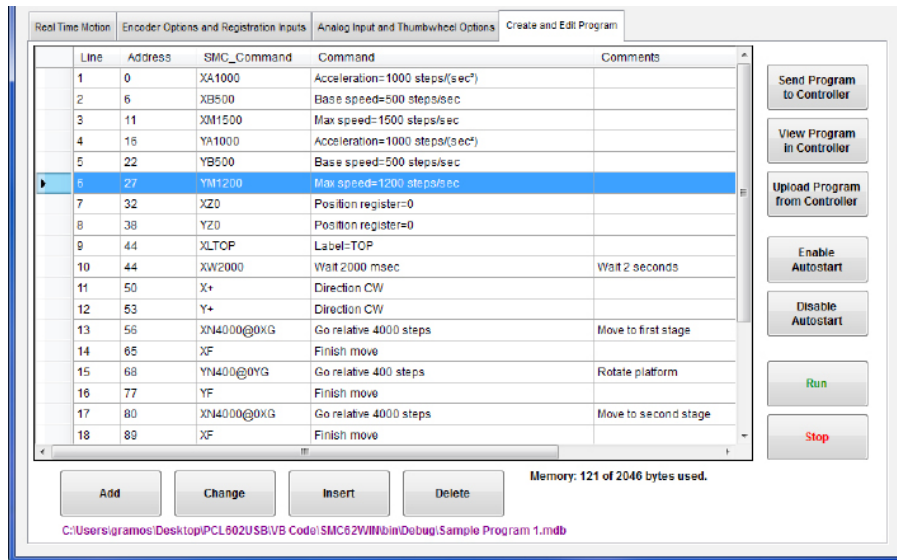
Real Time Motion | Encoder Options and Registration Inputs | Analog Input and Thumbwheel Options | Create and Edit Program

| Line | Address | SMC_Command | Command | Comments |
|---|---|---|---|---|
| 1 | 0 | XA1000 | Acceleration=1000 steps/(sec²) | |
| 2 | 6 | XB500 | Base speed=500 steps/sec | |
| 3 | 11 | XM1500 | Max speed=1500 steps/sec | |
| 4 | 16 | YA1000 | Acceleration=1000 steps/(sec²) | |
| 5 | 22 | YB500 | Base speed=500 steps/sec | |
| 6 | 27 | YM1200 | Max speed=1200 steps/sec | |
| 7 | 32 | XZ0 | Position register=0 | |
| 8 | 38 | YZ0 | Position register=0 | |
| 9 | 44 | XLTOP | Label=TOP | |
| 10 | 44 | XW2000 | Wait 2000 msec | Wait 2 seconds |
| 11 | 50 | X+ | Direction CW | |
| 12 | 53 | Y+ | Direction CW | |
| 13 | 56 | XN4000@0XG | Go relative 4000 steps | Move to first stage |
| 14 | 65 | XF | Finish move | |
| 15 | 68 | YN400@0YG | Go relative 400 steps | Rotate platform |
| 16 | 77 | YF | Finish move | |
| 17 | 80 | XN4000@0XG | Go relative 4000 steps | Move to second stage |
| 18 | 89 | XF | Finish move | |

Send Program to Controller
View Program in Controller
Upload Program from Controller
Enable Autostart
Disable Autostart
Run
Stop

Add
Change
Insert
Delete

Memory: 121 of 2046 bytes used.

C:\Users\gramos\Desktop\PCL602USB\VB Code\SMC62WIN\bin\Debug\Sample Program 1.mdb